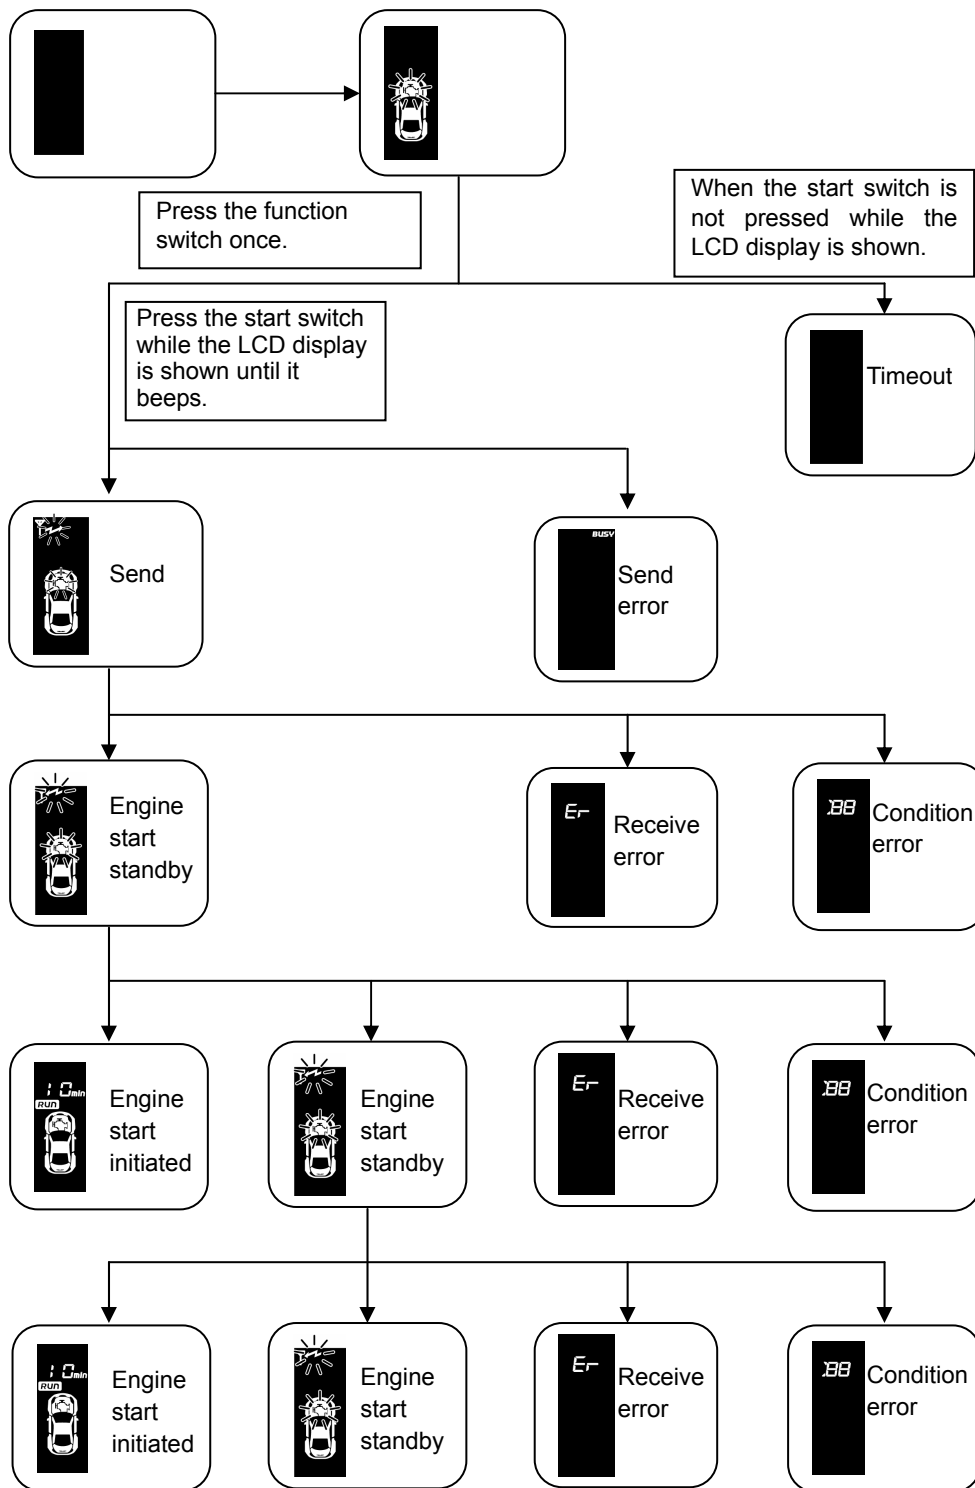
Press the function switch once.

When the start switch is not pressed while the LCD display is shown.

Press the start switch while the LCD display is shown until it beeps.

Timeout

Send

BUSY

Send error

Engine start standby

Er

Receive error

:88

Condition error

10min

RUN

Engine start initiated

Engine start standby

Er

Receive error

:88

Condition error

10min

RUN

Engine start initiated

Engine start standby

Er

Receive error

:88

Condition error